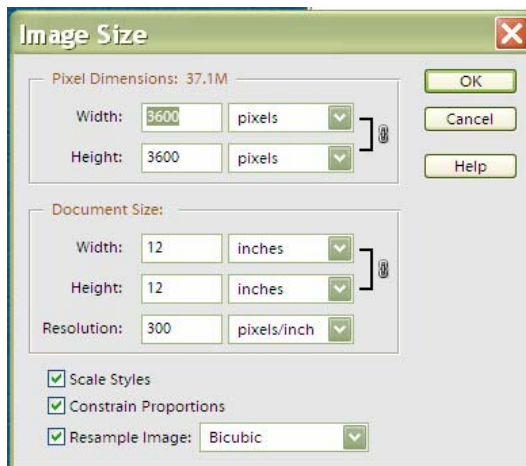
Image Size

Pixel Dimensions: 37.1M

Width: 3600 pixels

Height: 3600 pixels

OK

Cancel

Help

Document Size:

Width: 12 inches

Height: 12 inches

Resolution: 300 pixels/inch

Scale Styles

Constrain Proportions

Resample Image: Bicubic